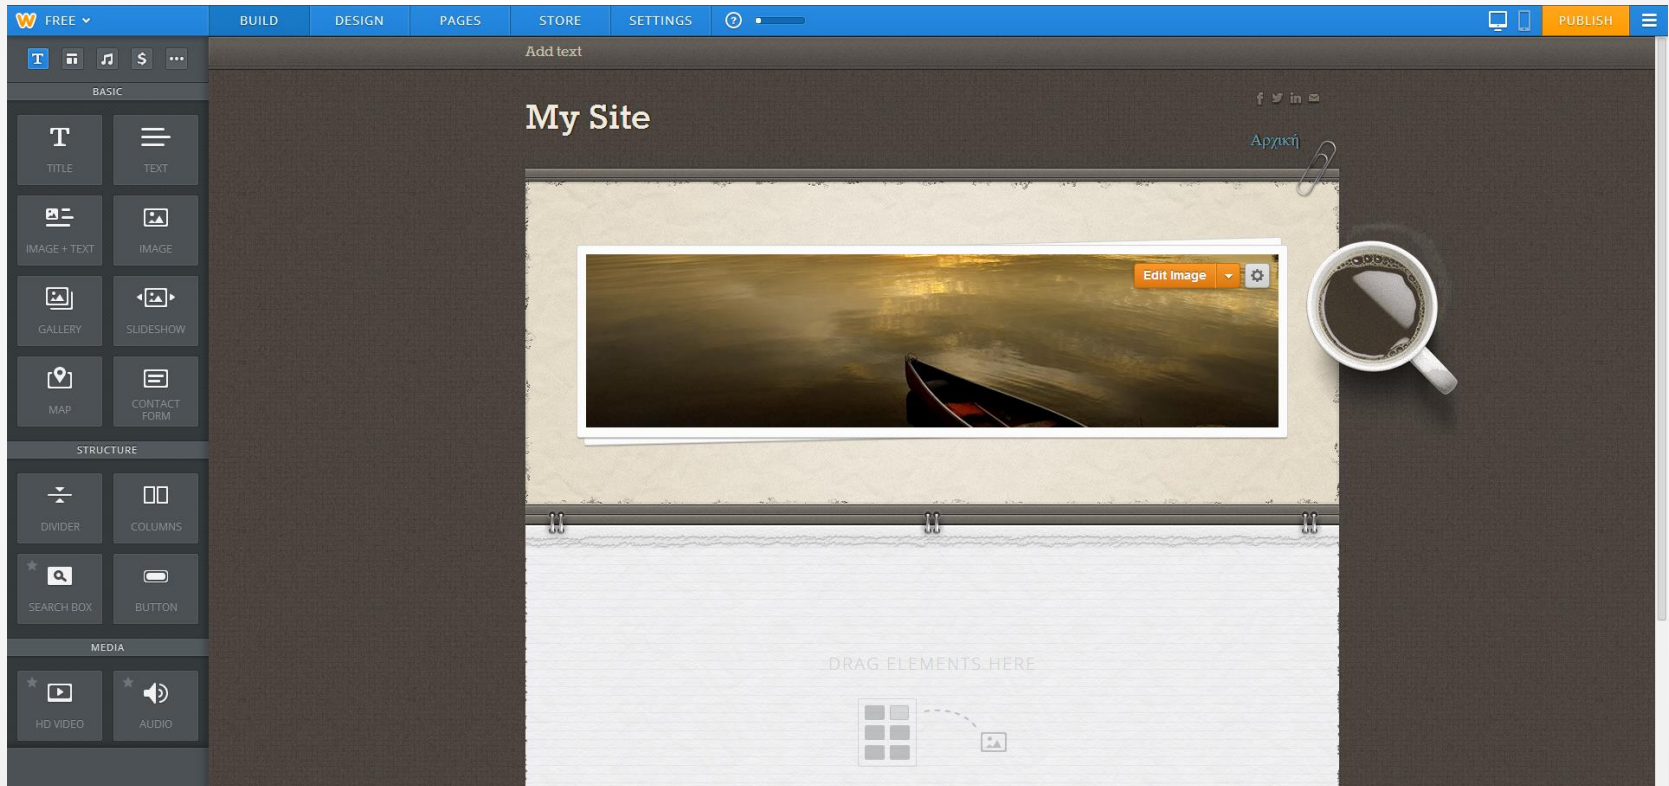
FREE
BUILD
DESIGN
PAGES
STORE
SETTINGS
PUBLISH

BASIC
TITLE
TEXT
IMAGE + TEXT
IMAGE
GALLERY
SLIDESHOW
MAP
CONTACT FORM
STRUCTURE
DIVIDER
COLUMNS
SEARCH BOX
BUTTON
MEDIA
HD VIDEO
AUDIO

Add text

My Site

Αρχική

Edit Image

DRAG ELEMENTS HERE